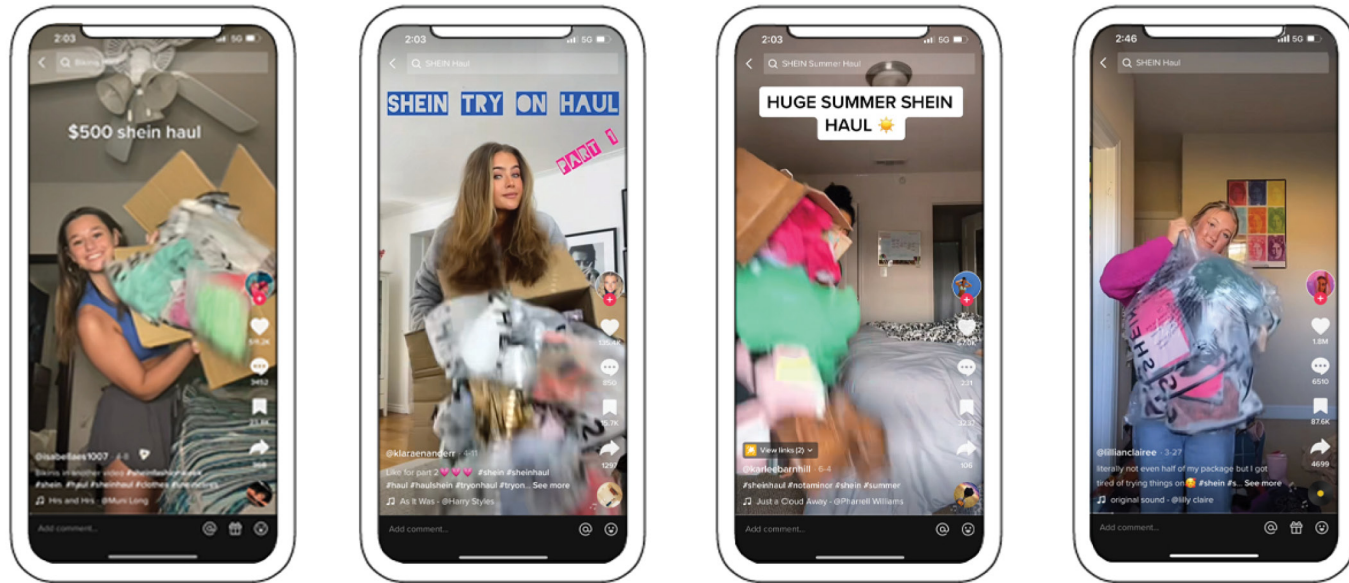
2:03
5G
Bikini

$500 shein haul

519.2K
3452
23.8K
368

@isabellaes1007 · 4-8
Bikinis in another video #sheinfashionweek #shein #fyp #sheinhaul #clothes #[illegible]
Hrs and Hrs - @Muni Long

Add comment...

2:03
5G
SHEIN Haul

SHEIN TRY ON HAUL
PART 1

135.4K
850
15.7K
1297

@klaraenanderr · 4-11
Like for part 2 💗💗💗 #shein #sheinhaul #haul #haulshein #tryonhaul #tryon... See more
As It Was - @Harry Styles

Add comment...

2:03
5G
SHEIN Summer Haul

HUGE SUMMER SHEIN HAUL ☀️

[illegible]
221
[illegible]
106

View links (2)
@karleebarnhill · 6-4
#sheinhaul #notaminor #shein #summer
Just a Cloud Away - @Pharrell Williams

Add comment...

2:46
5G
SHEIN Haul

1.8M
6510
87.6K
4699

@lillianclairee · 3-27
literally not even half of my package but I got tired of trying things on😩 #shein #s... See more
original sound - @lilly claire

Add comment...